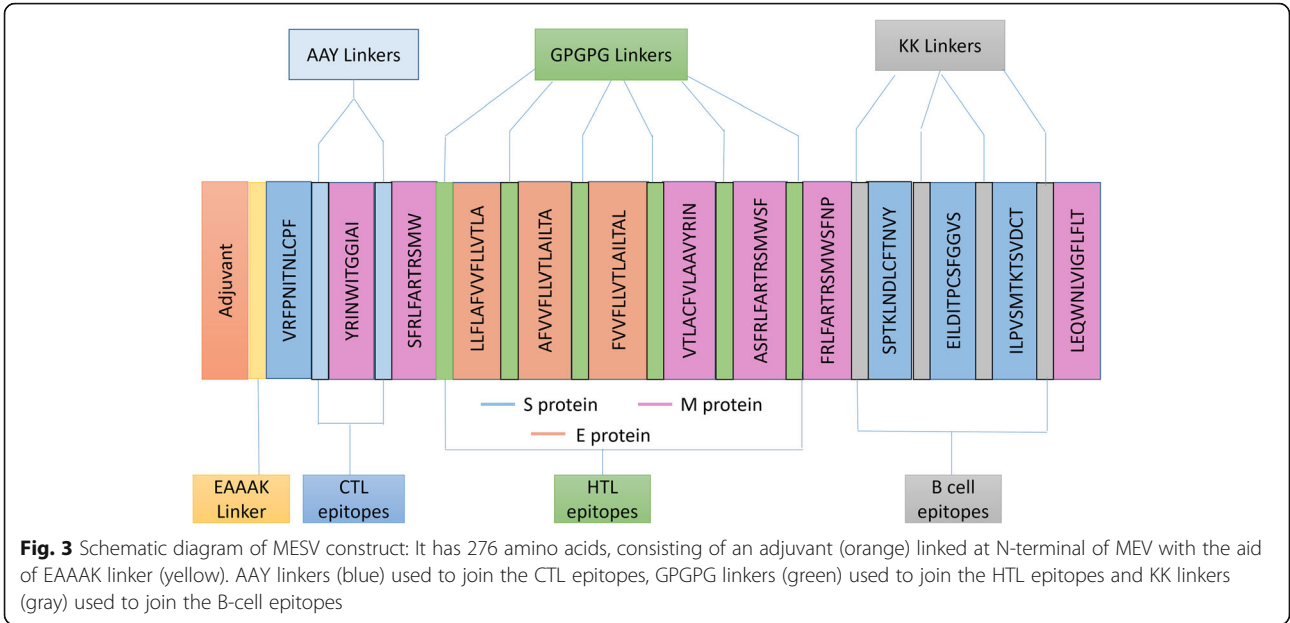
AAY Linkers

GPGPG Linkers

KK Linkers

Adjuvant

VRFPNITNLCPF

YRINWITGGIAI

SFRLFARTRSMW

LLFLAFVVFLLVTLA

AFVVFLLVTLAILTA

FVVFLLVTLAILTAL

VTLACFVLAAVYRIN

ASFRLFARTRSMWSF

FRLFARTRSMWSFNP

SPTKLNDLCFTNVY

EILDITPCSFGGVS

ILPVSMTKTSVDCT

LEQWNLVIGFLFLT

S protein

M protein

E protein

EAAAK Linker

CTL epitopes

HTL epitopes

B cell epitopes

**Fig. 3** Schematic diagram of MESV construct: It has 276 amino acids, consisting of an adjuvant (orange) linked at N-terminal of MEV with the aid of EAAAK linker (yellow). AAY linkers (blue) used to join the CTL epitopes, GPGPG linkers (green) used to join the HTL epitopes and KK linkers (gray) used to join the B-cell epitopes